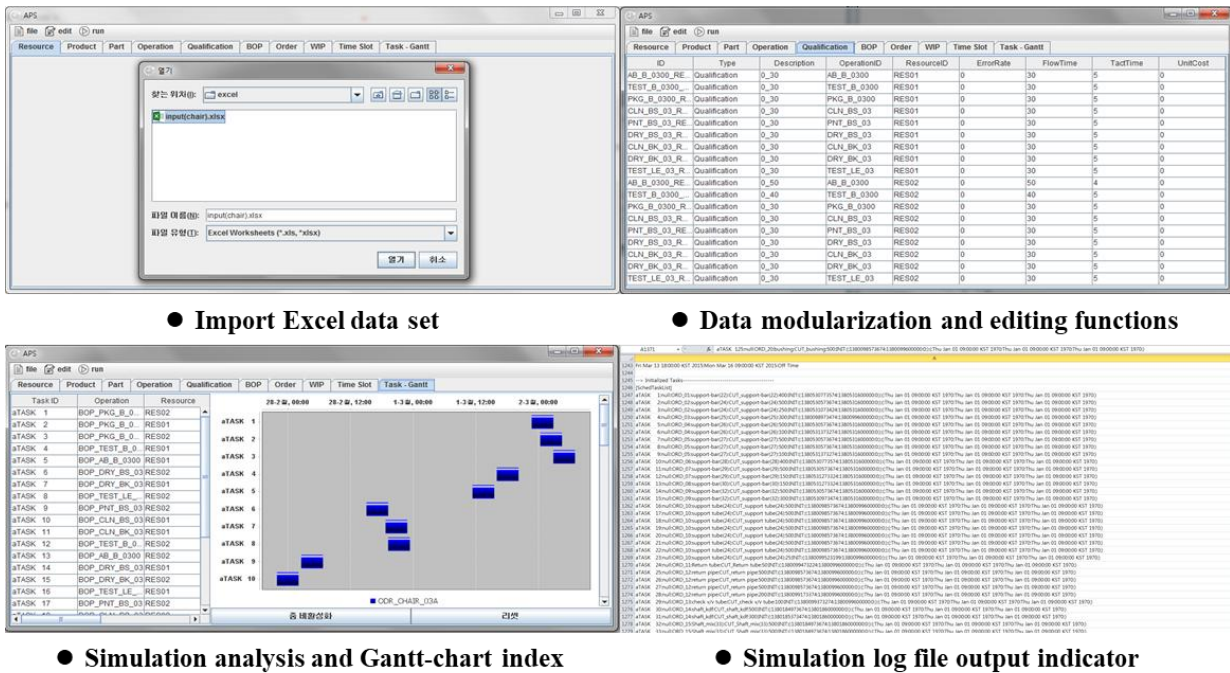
APS

file edit run

Resource Product Part Operation Qualification BOP Order WIP Time Slot Task - Gantt

열기

찾는 위치(I): excel

input(chair).xlsx

파일 이름(N): input(chair).xlsx

파일 유형(T): Excel Worksheets (*.xls, *xlsx)

열기 취소

APS

file edit run

Resource Product Part Operation Qualification BOP Order WIP Time Slot Task - Gantt

| ID | Type | Description | OperationID | ResourceID | ErrorRate | FlowTime | TactTime | UnitCost |
|---|---|---|---|---|---|---|---|---|
| AB_B_0300_RE... | Qualification | 0_30 | AB_B_0300 | RES01 | 0 | 30 | 5 | 0 |
| TEST_B_0300_... | Qualification | 0_30 | TEST_B_0300 | RES01 | 0 | 30 | 5 | 0 |
| PKG_B_0300_R... | Qualification | 0_30 | PKG_B_0300 | RES01 | 0 | 30 | 5 | 0 |
| CLN_BS_03_R... | Qualification | 0_30 | CLN_BS_03 | RES01 | 0 | 30 | 5 | 0 |
| PNT_BS_03_RE... | Qualification | 0_30 | PNT_BS_03 | RES01 | 0 | 30 | 5 | 0 |
| DRY_BS_03_R... | Qualification | 0_30 | DRY_BS_03 | RES01 | 0 | 30 | 5 | 0 |
| CLN_BK_03_R... | Qualification | 0_30 | CLN_BK_03 | RES01 | 0 | 30 | 5 | 0 |
| DRY_BK_03_R... | Qualification | 0_30 | DRY_BK_03 | RES01 | 0 | 30 | 5 | 0 |
| TEST_LE_03_R... | Qualification | 0_30 | TEST_LE_03 | RES01 | 0 | 30 | 5 | 0 |
| AB_B_0300_RE... | Qualification | 0_50 | AB_B_0300 | RES02 | 0 | 50 | 4 | 0 |
| TEST_B_0300_... | Qualification | 0_40 | TEST_B_0300 | RES02 | 0 | 40 | 5 | 0 |
| PKG_B_0300_R... | Qualification | 0_30 | PKG_B_0300 | RES02 | 0 | 30 | 5 | 0 |
| CLN_BS_03_R... | Qualification | 0_30 | CLN_BS_03 | RES02 | 0 | 30 | 5 | 0 |
| PNT_BS_03_RE... | Qualification | 0_30 | PNT_BS_03 | RES02 | 0 | 30 | 5 | 0 |
| DRY_BS_03_R... | Qualification | 0_30 | DRY_BS_03 | RES02 | 0 | 30 | 5 | 0 |
| CLN_BK_03_R... | Qualification | 0_30 | CLN_BK_03 | RES02 | 0 | 30 | 5 | 0 |
| DRY_BK_03_R... | Qualification | 0_30 | DRY_BK_03 | RES02 | 0 | 30 | 5 | 0 |
| TEST_LE_03_R... | Qualification | 0_30 | TEST_LE_03 | RES02 | 0 | 30 | 5 | 0 |

● Import Excel data set

● Data modularization and editing functions

APS

file edit run

Resource Product Part Operation Qualification BOP Order WIP Time Slot Task - Gantt

| Task ID | Operation | Resource |
|---|---|---|
| aTASK 1 | BOP_PKG_B_0... | RES02 |
| aTASK 2 | BOP_PKG_B_0... | RES01 |
| aTASK 3 | BOP_TEST_B_0... | RES02 |
| aTASK 4 | BOP_TEST_B_0... | RES01 |
| aTASK 5 | BOP_AB_B_0300 | RES01 |
| aTASK 6 | BOP_DRY_BS_03 | RES02 |
| aTASK 7 | BOP_DRY_BK_03 | RES01 |
| aTASK 8 | BOP_TEST_LE_... | RES02 |
| aTASK 9 | BOP_PNT_BS_03 | RES02 |
| aTASK 10 | BOP_CLN_BS_03 | RES02 |
| aTASK 11 | BOP_CLN_BK_03 | RES01 |
| aTASK 12 | BOP_TEST_B_0... | RES02 |
| aTASK 13 | BOP_AB_B_0300 | RES02 |
| aTASK 14 | BOP_DRY_BS_03 | RES01 |
| aTASK 15 | BOP_DRY_BK_03 | RES02 |
| aTASK 16 | BOP_TEST_LE_... | RES01 |
| aTASK 17 | BOP_PNT_BS_03 | RES02 |

28-2월, 00:00 28-2월, 12:00 1-3월, 00:00 1-3월, 12:00 2-3월, 00:00

aTASK 1 aTASK 2 aTASK 3 aTASK 4 aTASK 5 aTASK 6 aTASK 7 aTASK 8 aTASK 9 aTASK 10

ODR_CHAIR_03A

줌 비활성화 리셋

● Simulation analysis and Gantt-chart index

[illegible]

● Simulation log file output indicator